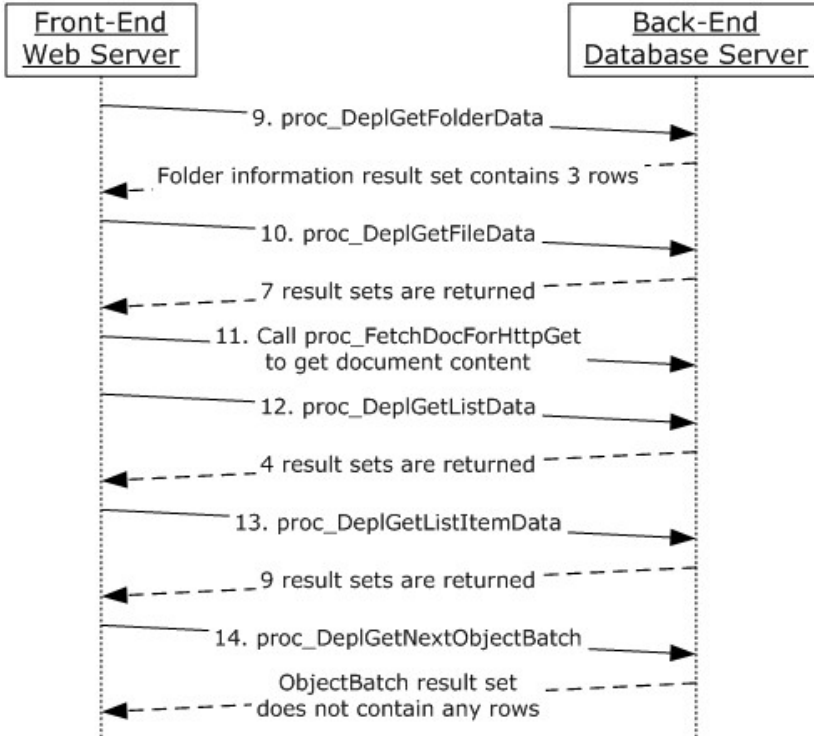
Front-End Web Server

Back-End Database Server

9. proc_DeplGetFolderData

Folder information result set contains 3 rows

10. proc_DeplGetFileData

7 result sets are returned

11. Call proc_FetchDocForHttpGet to get document content

12. proc_DeplGetListData

4 result sets are returned

13. proc_DeplGetListItemData

9 result sets are returned

14. proc_DeplGetNextObjectBatch

ObjectBatch result set does not contain any rows